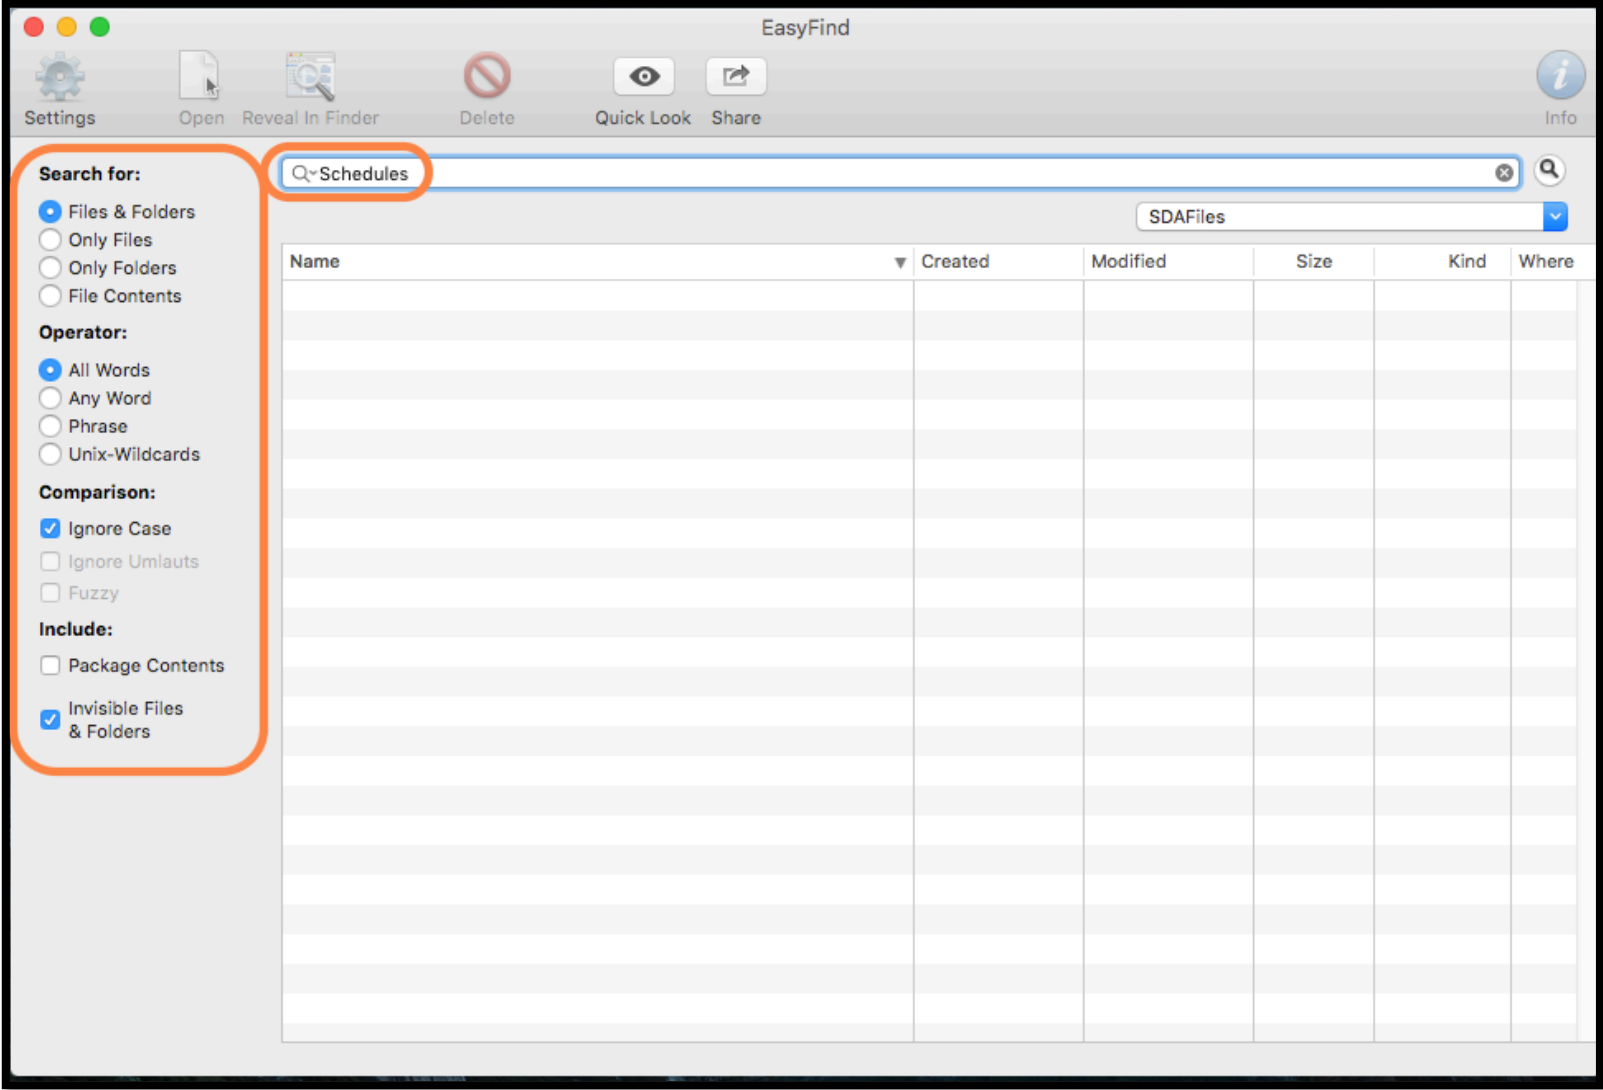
EasyFind

Settings Open Reveal In Finder Delete Quick Look Share Info

Search for:
Files & Folders
Only Files
Only Folders
File Contents

Operator:
All Words
Any Word
Phrase
Unix-Wildcards

Comparison:
Ignore Case
Ignore Umlauts
Fuzzy

Include:
Package Contents
Invisible Files & Folders

Schedules

SDAFiles

| Name | Created | Modified | Size | Kind | Where |
|---|---|---|---|---|---|